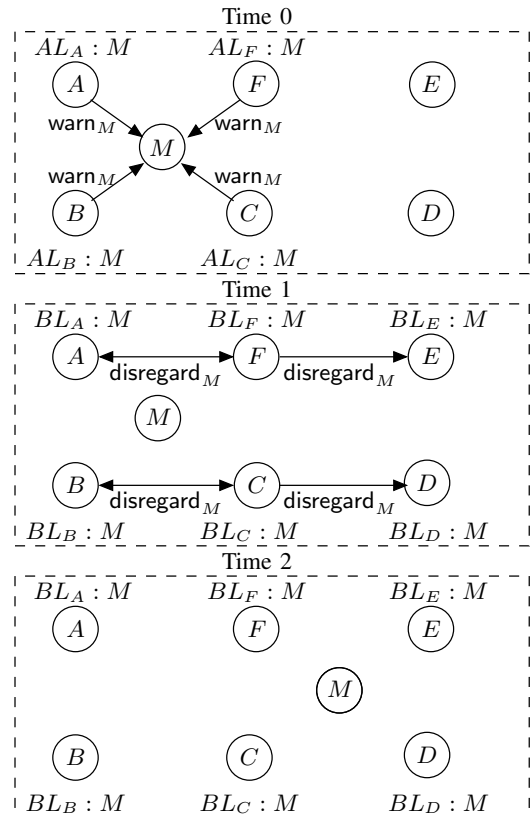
Time 0

$AL_A : M$

$AL_F : M$

$A$

$F$

$E$

$\mathsf{warn}_M$

$\mathsf{warn}_M$

$M$

$\mathsf{warn}_M$

$\mathsf{warn}_M$

$B$

$C$

$D$

$AL_B : M$

$AL_C : M$

Time 1

$BL_A : M$

$BL_F : M$

$BL_E : M$

$A$

$F$

$E$

$\mathsf{disregard}_M$

$\mathsf{disregard}_M$

$M$

$B$

$C$

$D$

$\mathsf{disregard}_M$

$\mathsf{disregard}_M$

$BL_B : M$

$BL_C : M$

$BL_D : M$

Time 2

$BL_A : M$

$BL_F : M$

$BL_E : M$

$A$

$F$

$E$

$M$

$B$

$C$

$D$

$BL_B : M$

$BL_C : M$

$BL_D : M$